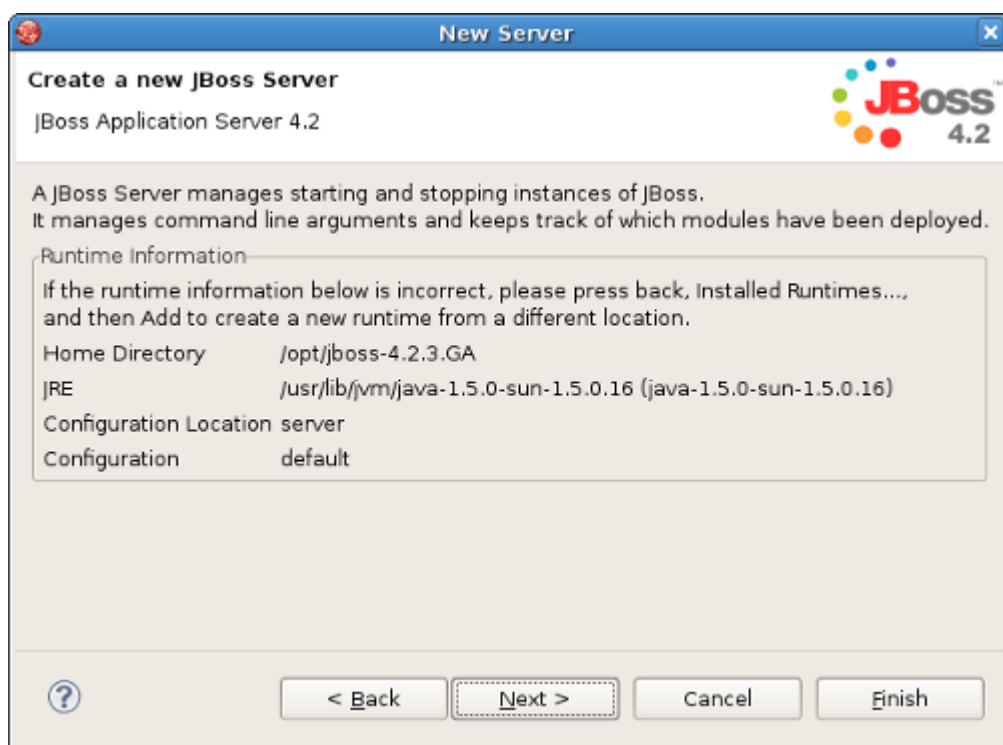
New Server

Create a new JBoss Server

JBoss Application Server 4.2

JBoss
4.2

A JBoss Server manages starting and stopping instances of JBoss.
It manages command line arguments and keeps track of which modules have been deployed.

Runtime Information

If the runtime information below is incorrect, please press back, Installed Runtimes..., and then Add to create a new runtime from a different location.

| | |
|---|---|
| Home Directory | /opt/jboss-4.2.3.GA |
| JRE | /usr/lib/jvm/java-1.5.0-sun-1.5.0.16 (java-1.5.0-sun-1.5.0.16) |
| Configuration Location | server |
| Configuration | default |

?

< Back

Next >

Cancel

Finish